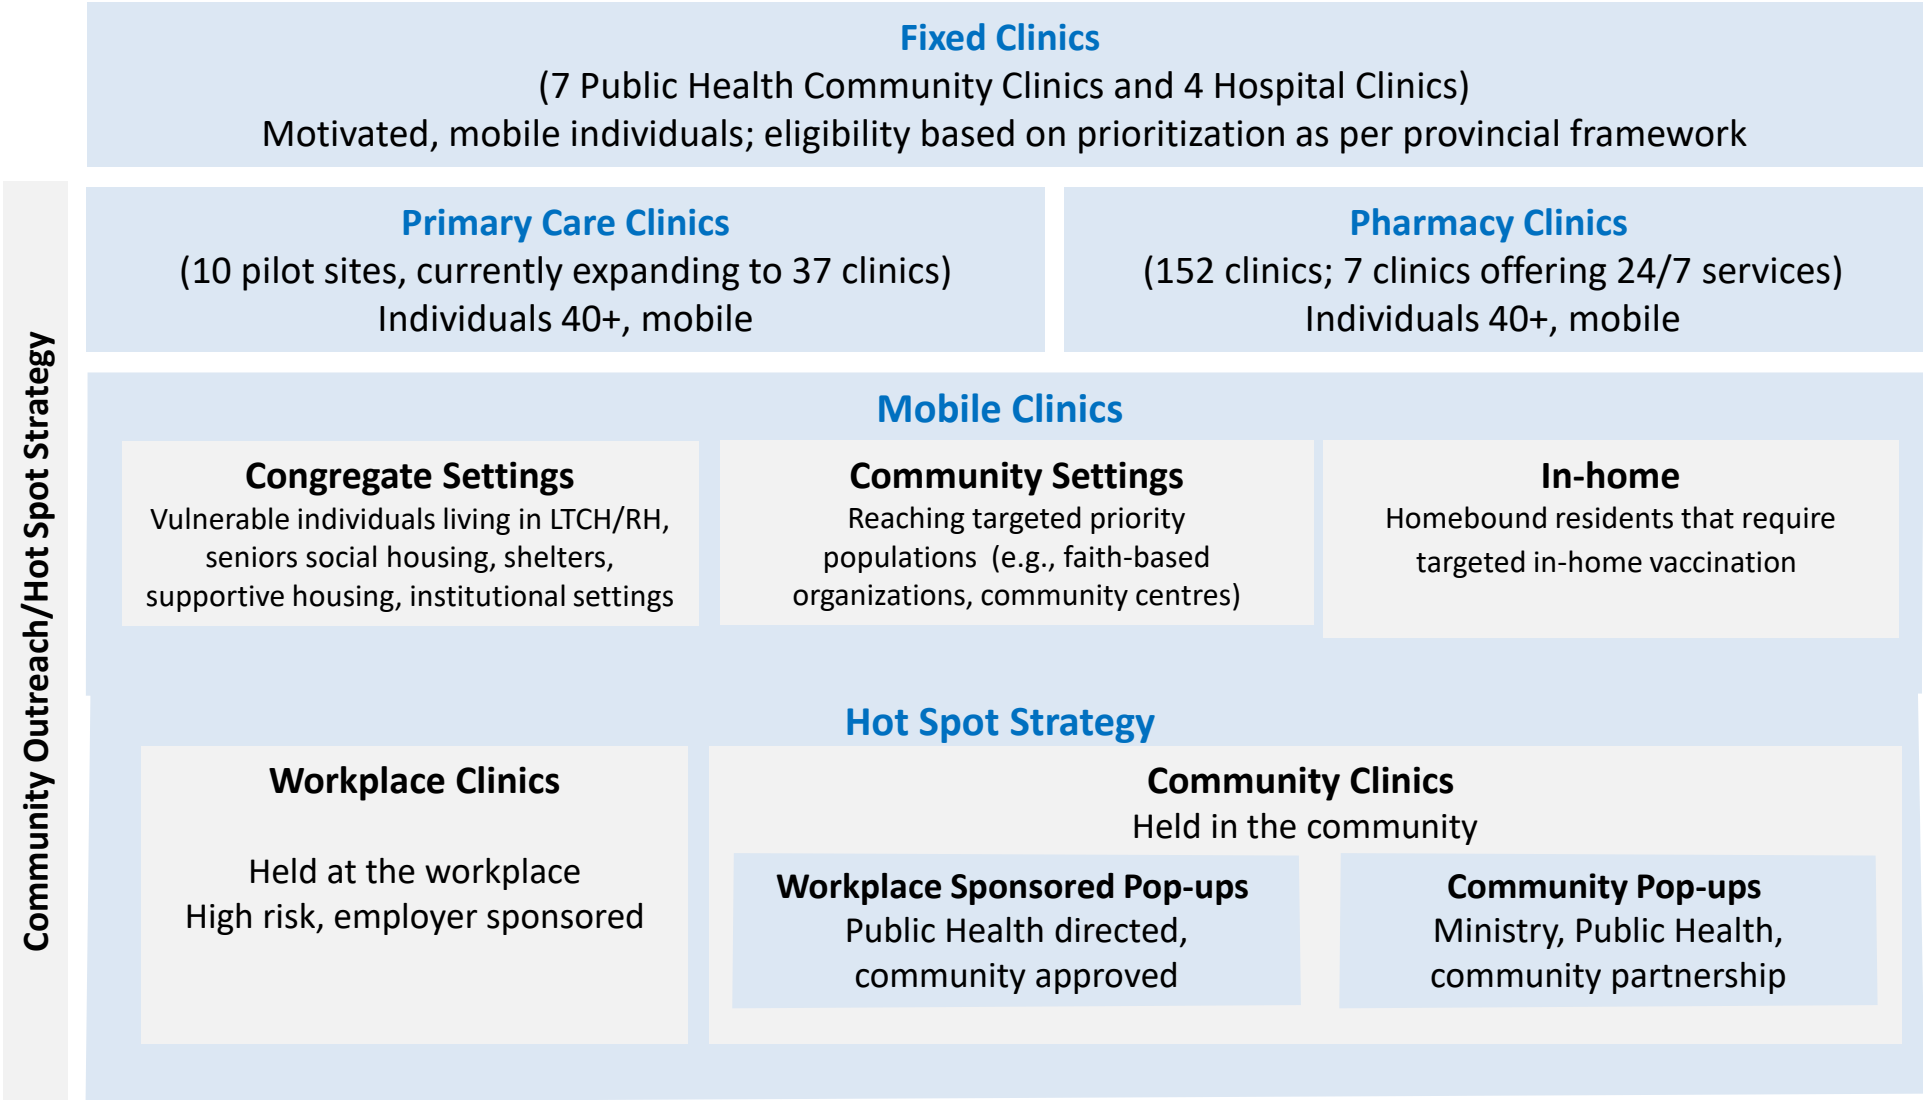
Fixed Clinics
(7 Public Health Community Clinics and 4 Hospital Clinics)
Motivated, mobile individuals; eligibility based on prioritization as per provincial framework

Community Outreach/Hot Spot Strategy

Primary Care Clinics
(10 pilot sites, currently expanding to 37 clinics)
Individuals 40+, mobile

Pharmacy Clinics
(152 clinics; 7 clinics offering 24/7 services)
Individuals 40+, mobile

Mobile Clinics

Congregate Settings
Vulnerable individuals living in LTCH/RH, seniors social housing, shelters, supportive housing, institutional settings

Community Settings
Reaching targeted priority populations (e.g., faith-based organizations, community centres)

In-home
Homebound residents that require targeted in-home vaccination

Hot Spot Strategy

Workplace Clinics

Held at the workplace
High risk, employer sponsored

Community Clinics
Held in the community

Workplace Sponsored Pop-ups
Public Health directed, community approved

Community Pop-ups
Ministry, Public Health, community partnership